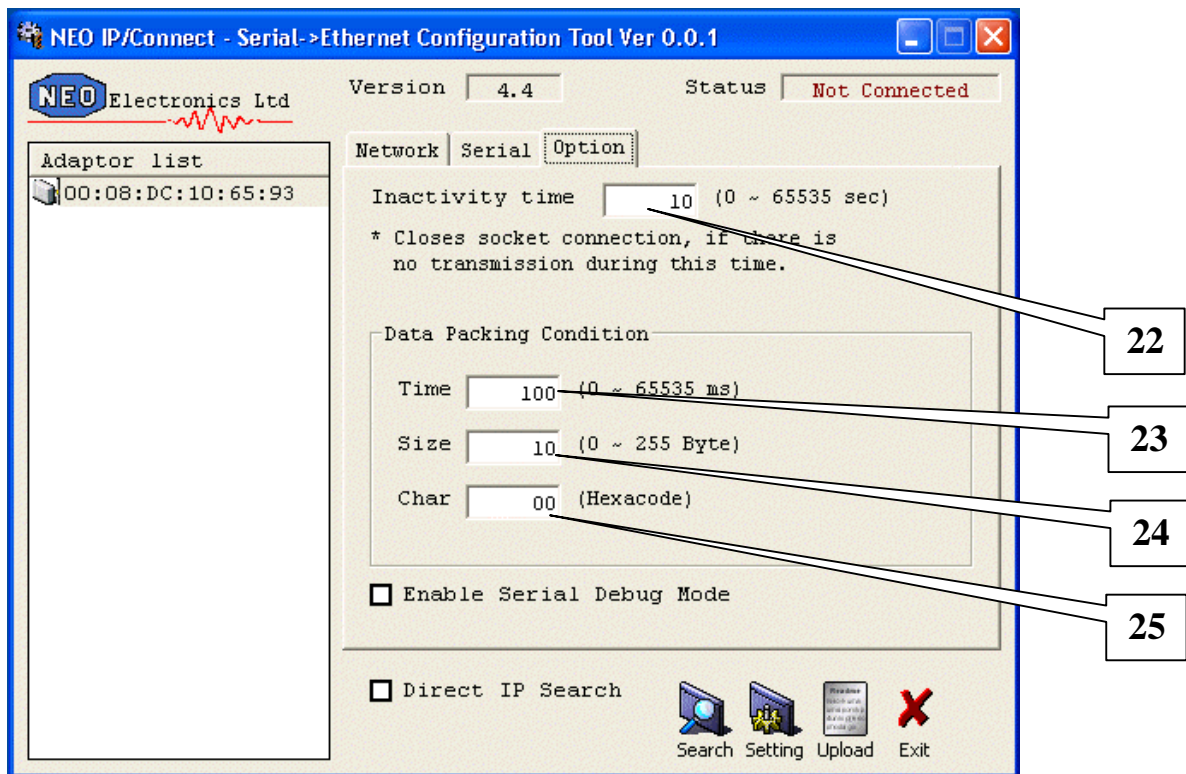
NEO IP/Connect - Serial->Ethernet Configuration Tool Ver 0.0.1

NEO Electronics Ltd

Version 4.4

Status Not Connected

Adaptor list

00:08:DC:10:65:93

Network | Serial | Option

Inactivity time 10 (0 ~ 65535 sec)

* Closes socket connection, if there is no transmission during this time.

Data Packing Condition

Time 100 (0 ~ 65535 ms)

Size 10 (0 ~ 255 Byte)

Char 00 (Hexacode)

Enable Serial Debug Mode

Direct IP Search

Search Setting Upload Exit

22

23

24

25